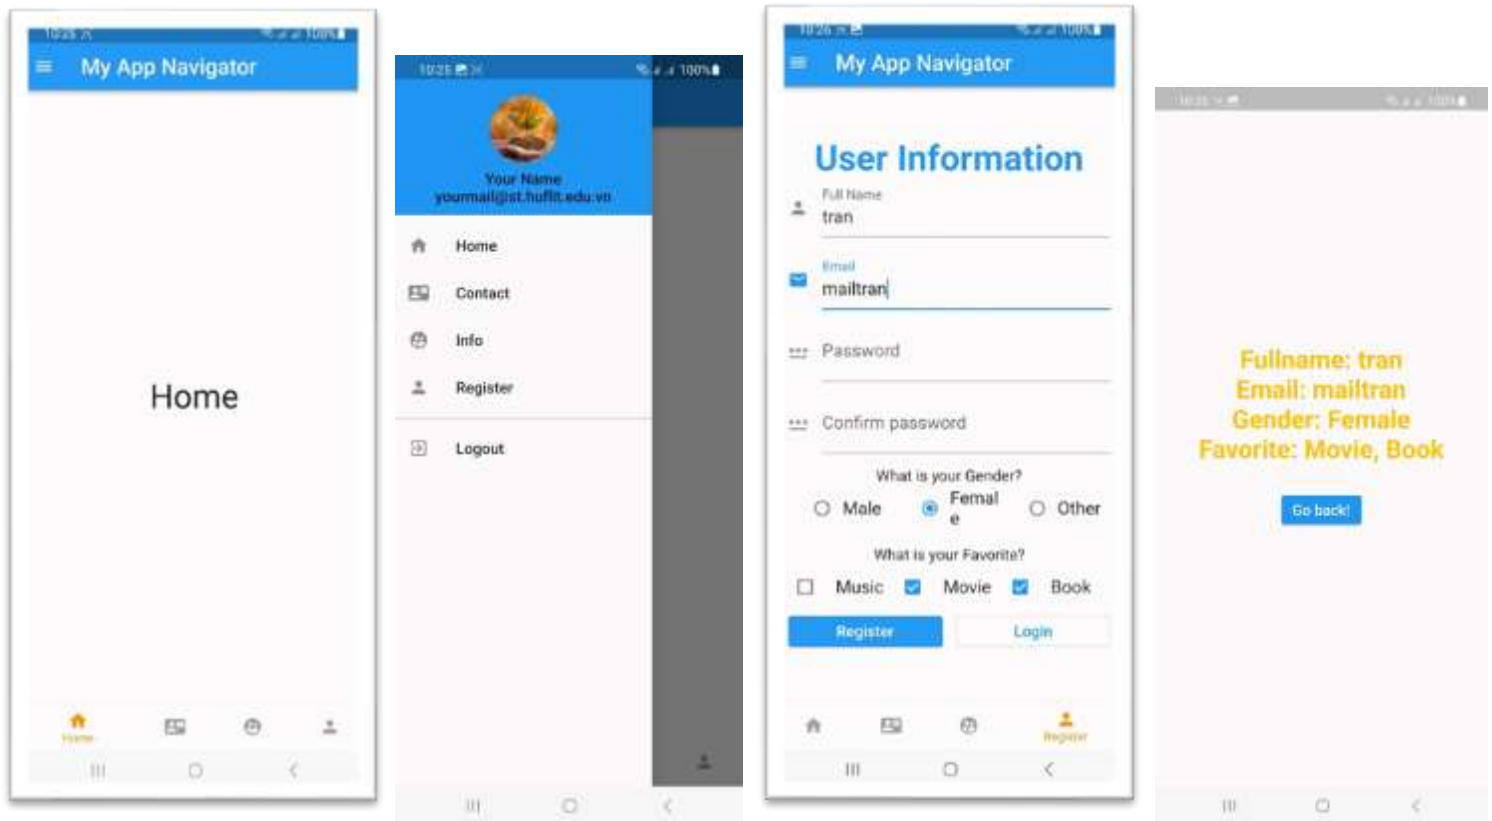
10:25 100%

My App Navigator

Home

Home

10:25 100%

Your Name
yourmail@st.huflit.edu.vn

Home

Contact

Info

Register

Logout

10:26 100%

My App Navigator

User Information

Full Name
tran

Email
mailtran

Password

Confirm password

What is your Gender?

Male Femal e Other

What is your Favorite?

Music Movie Book

Register Login

Register

10:25 100%

Fullname: tran
Email: mailtran
Gender: Female
Favorite: Movie, Book

Go back!